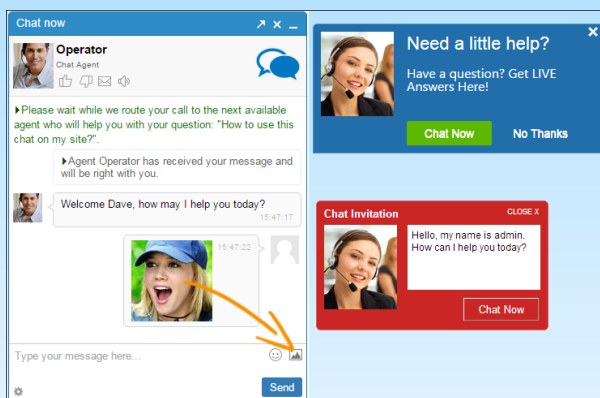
Chat now

Operator
Chat Agent

Please wait while we route your call to the next available agent who will help you with your question: "How to use this chat on my site?".

Agent Operator has received your message and will be right with you.

Welcome Dave, how may I help you today?
15:47:17

15:47:22

Type your message here...

Send

Need a little help?
Have a question? Get LIVE Answers Here!
Chat Now
No Thanks

Chat Invitation
CLOSE X
Hello, my name is admin. How can I help you today?
Chat Now